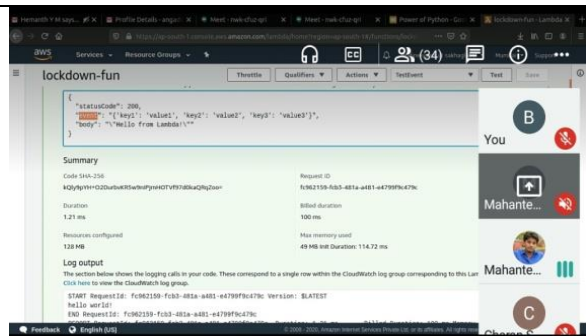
Hemanth Y M says... | Profile Details - angar | Meet - nwk-cfuz-qri | Meet - nwk-cfuz-qri | Power of Python - Goo | lockdown-fun - Lambda

aws Services ▼ Resource Groups ▼

(34)

lockdown-fun

Throttle Qualifiers ▼ Actions ▼ TestEvent ▼ Test Save

{
"statusCode": 200,
"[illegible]": "{'key1': 'value1', 'key2': 'value2', 'key3': 'value3'}",
"body": "\"Hello from Lambda!\""
}

Summary

Code SHA-256
kQIy9pYH+O2OurbvKR5w9nPJmHOTVf97d0kaQ9q2oo=

Request ID
fc962159-fcb3-481a-a481-e4799f9c479c

Duration
1.21 ms

Billed duration
100 ms

Resources configured
128 MB

Max memory used
49 MB Init Duration: 114.72 ms

Log output

The section below shows the logging calls in your code. These correspond to a single row within the CloudWatch log group corresponding to this Lam
Click here to view the CloudWatch log group.

START RequestId: fc962159-fcb3-481a-a481-e4799f9c479c Version: $LATEST
hello world!
END RequestId: fc962159-fcb3-481a-a481-e4799f9c479c

You

Mahante...

Mahante...

Charan S

Feedback English (US)

© 2008 - 2020, Amazon Internet Services Private Ltd. or its affiliates. All rights res